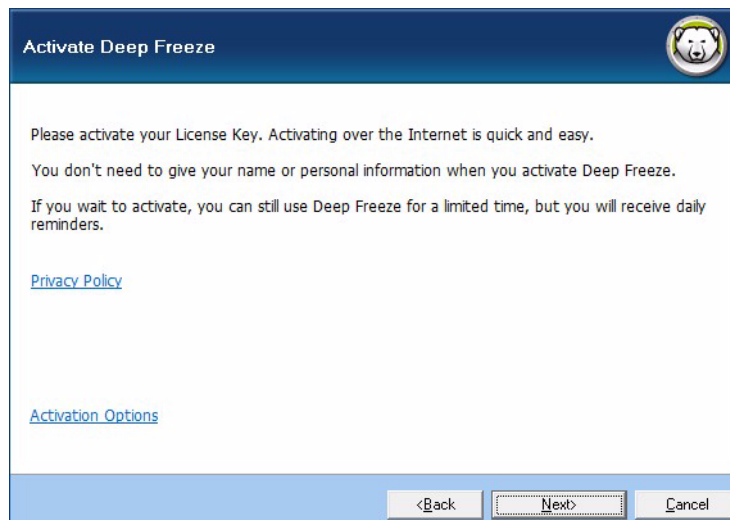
Activate Deep Freeze

Please activate your License Key. Activating over the Internet is quick and easy.

You don't need to give your name or personal information when you activate Deep Freeze.

If you wait to activate, you can still use Deep Freeze for a limited time, but you will receive daily reminders.

Privacy Policy

Activation Options

<Back

Next>

Cancel